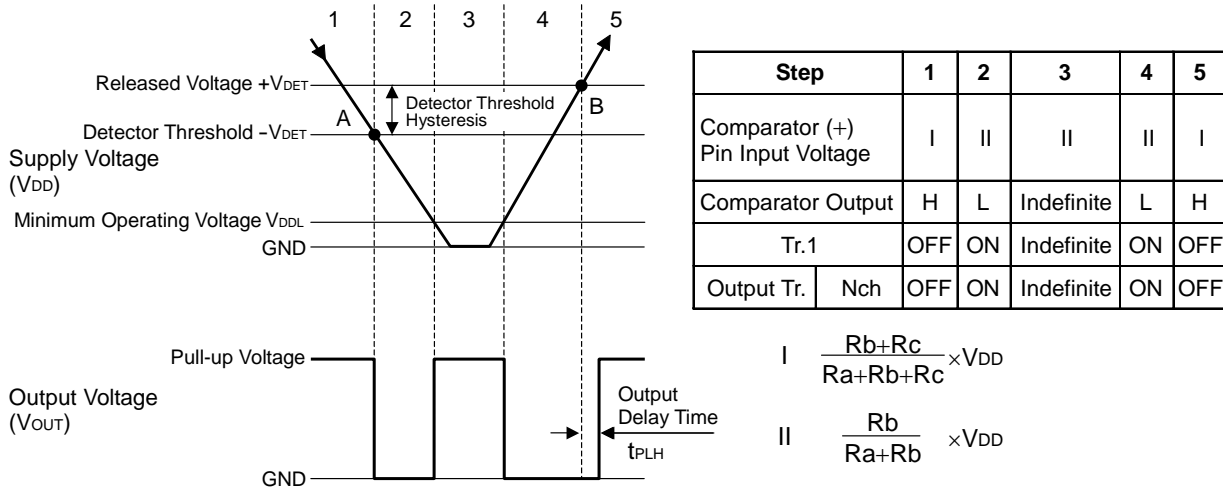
1 2 3 4 5

Released Voltage $+V_{DET}$

Detector Threshold Hysteresis

A

B

Detector Threshold $-V_{DET}$

Supply Voltage ($V_{DD}$)

Minimum Operating Voltage $V_{DDL}$

GND

Pull-up Voltage

Output Voltage ($V_{OUT}$)

Output Delay Time

$t_{PLH}$

GND

| Step | | 1 | 2 | 3 | 4 | 5 |
|---|---|---|---|---|---|---|
| Comparator (+) Pin Input Voltage | | I | II | II | II | I |
| Comparator Output | | H | L | Indefinite | L | H |
| Tr.1 | | OFF | ON | Indefinite | ON | OFF |
| Output Tr. | Nch | OFF | ON | Indefinite | ON | OFF |

I $\frac{Rb+Rc}{Ra+Rb+Rc} \times V_{DD}$

II $\frac{Rb}{Ra+Rb} \times V_{DD}$